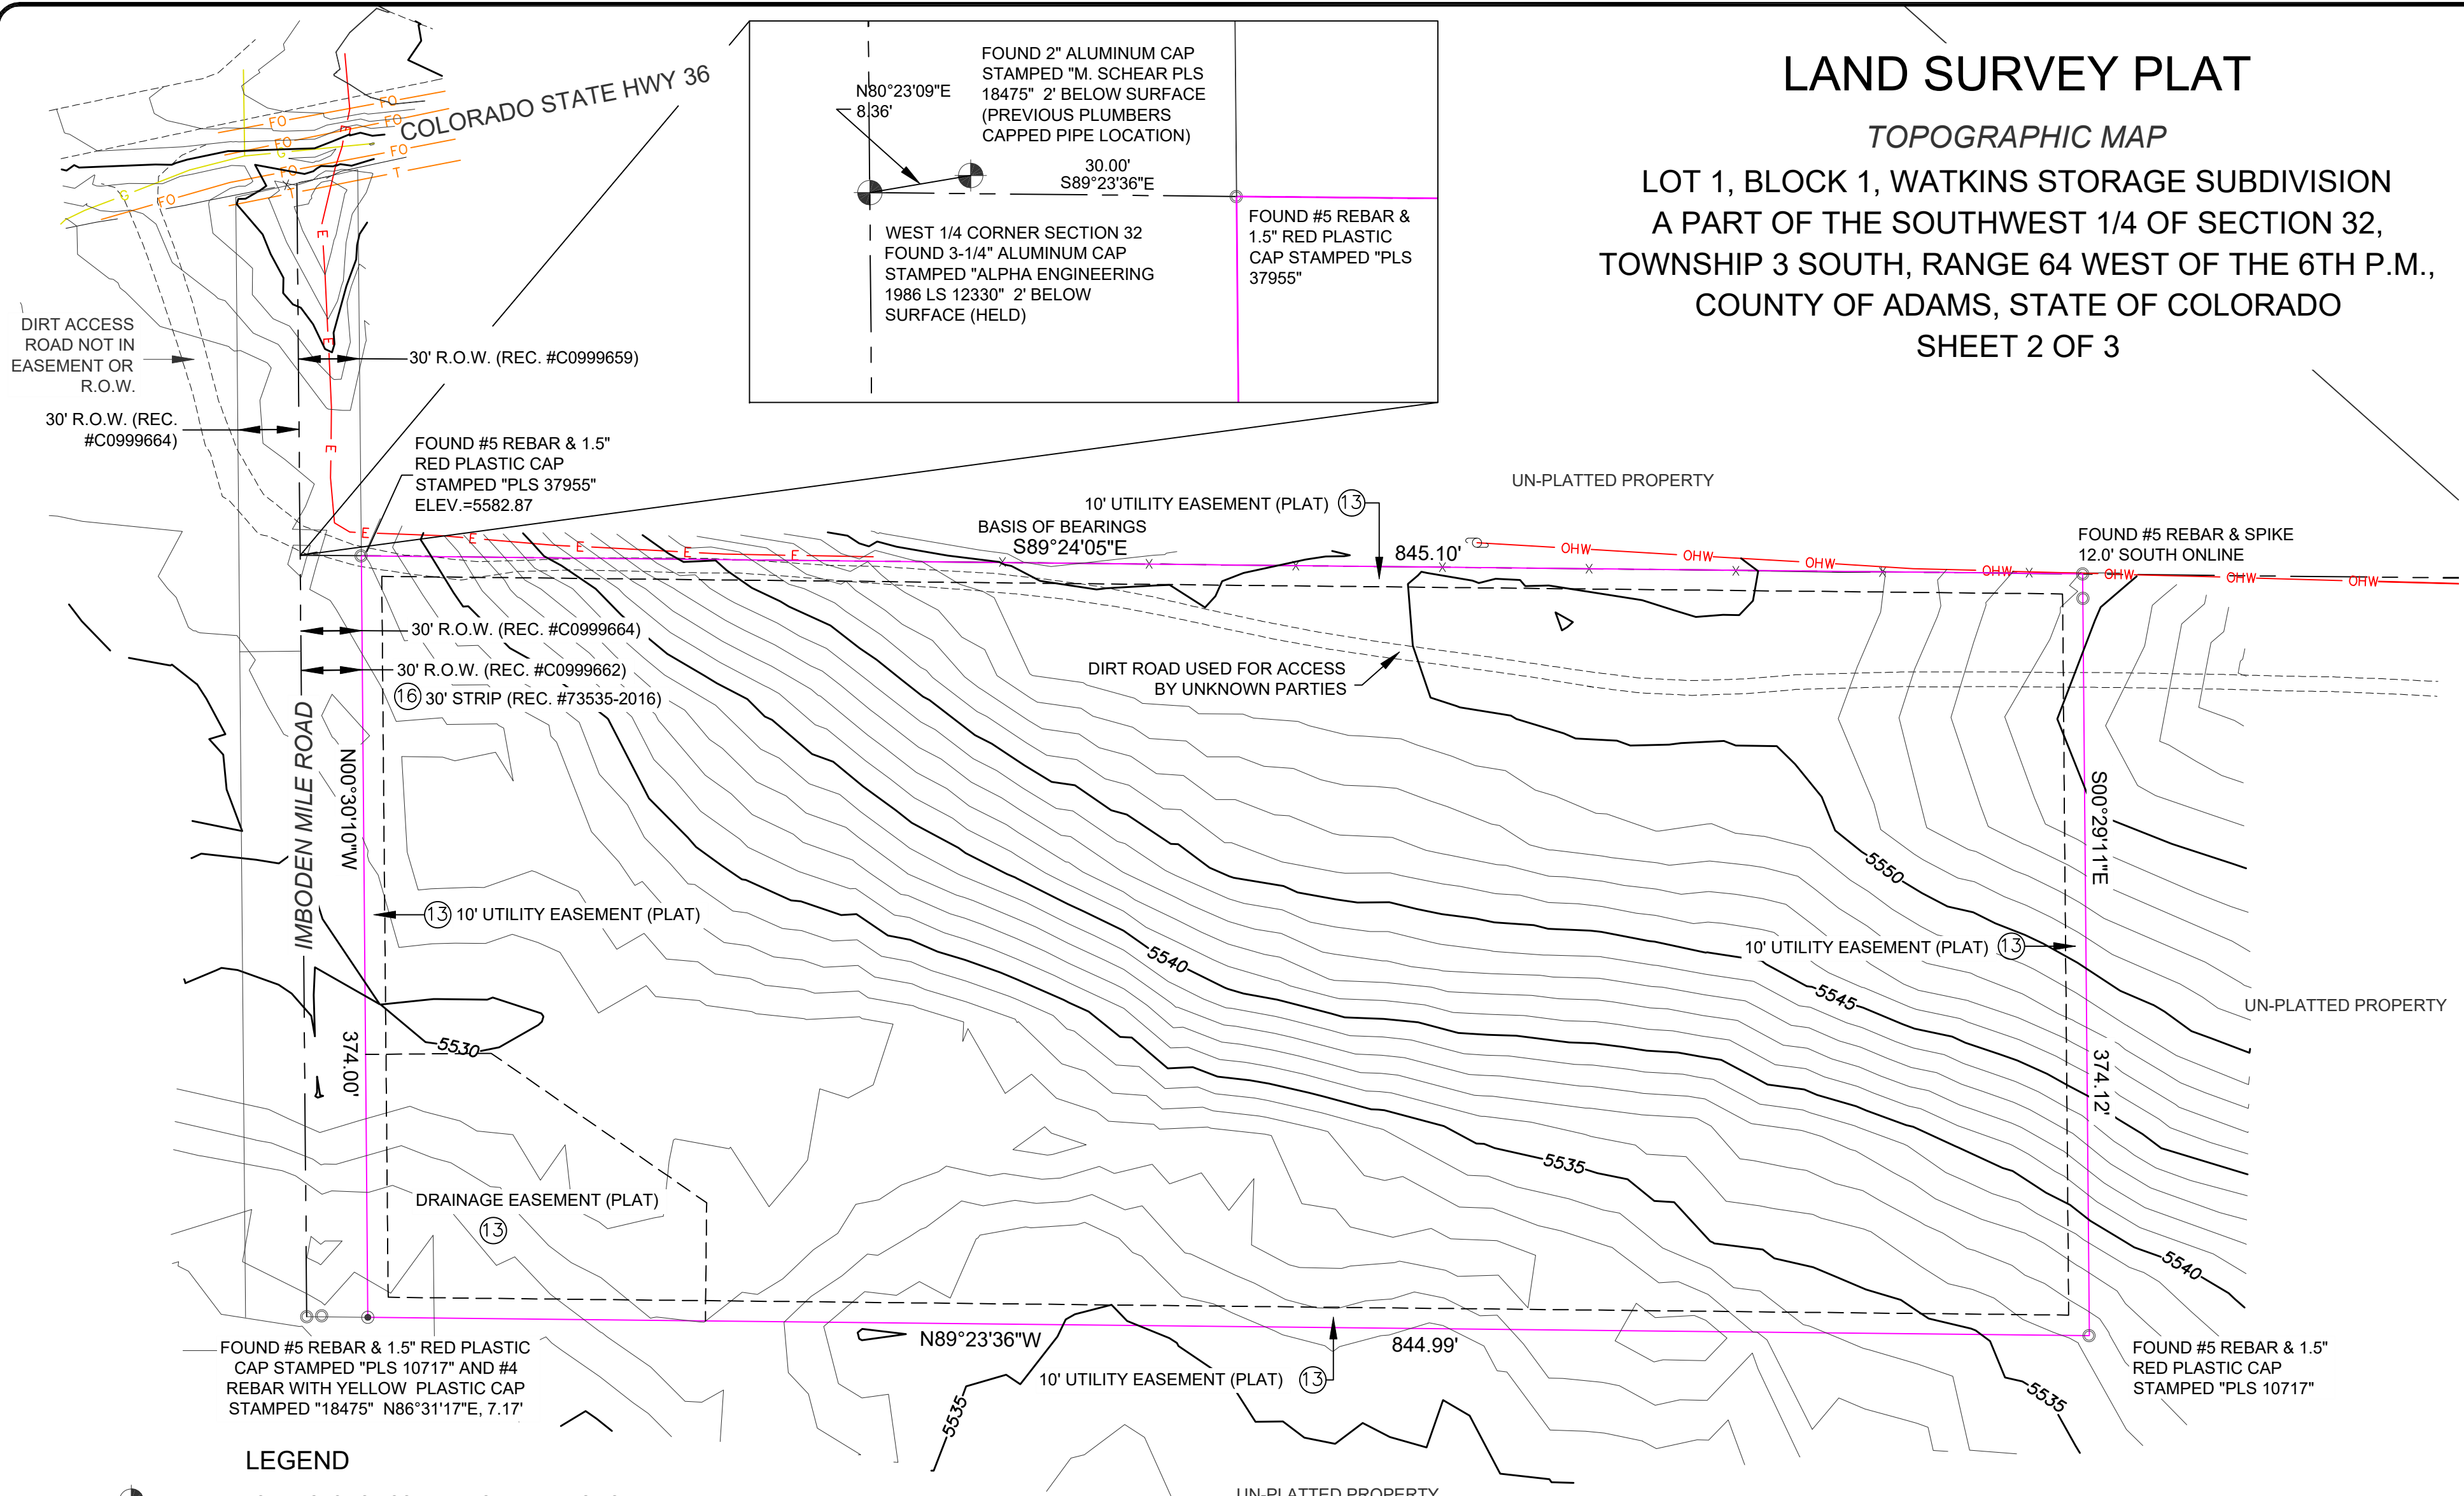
LAND SURVEY PLAT

TOPOGRAPHIC MAP

LOT 1, BLOCK 1, WATKINS STORAGE SUBDIVISION
A PART OF THE SOUTHWEST 1/4 OF SECTION 32,
TOWNSHIP 3 SOUTH, RANGE 64 WEST OF THE 6TH P.M.,
COUNTY OF ADAMS, STATE OF COLORADO
SHEET 2 OF 3

N80°23'09"E
8.36'

FOUND 2" ALUMINUM CAP STAMPED "M. SCHEAR PLS 18475" 2' BELOW SURFACE (PREVIOUS PLUMBERS CAPPED PIPE LOCATION)

30.00'
S89°23'36"E

WEST 1/4 CORNER SECTION 32 FOUND 3-1/4" ALUMINUM CAP STAMPED "ALPHA ENGINEERING 1986 LS 12330" 2' BELOW SURFACE (HELD)

FOUND #5 REBAR & 1.5" RED PLASTIC CAP STAMPED "PLS 37955"

COLORADO STATE HWY 36

FO
FO
FO
FO
FO
FO
T
E
E
E

DIRT ACCESS ROAD NOT IN EASEMENT OR R.O.W.

30' R.O.W. (REC. #C0999659)

30' R.O.W. (REC. #C0999664)

FOUND #5 REBAR & 1.5" RED PLASTIC CAP STAMPED "PLS 37955" ELEV.=5582.87

10' UTILITY EASEMENT (PLAT) 13

BASIS OF BEARINGS
S89°24'05"E

UN-PLATTED PROPERTY

845.10'

OHW OHW OHW OHW OHW OHW OHW

FOUND #5 REBAR & SPIKE 12.0' SOUTH ONLINE

30' R.O.W. (REC. #C0999664)

30' R.O.W. (REC. #C0999662)

16 30' STRIP (REC. #73535-2016)

DIRT ROAD USED FOR ACCESS BY UNKNOWN PARTIES

IMBODEN MILE ROAD

N00°30'10"W

S00°29'11"E

13 10' UTILITY EASEMENT (PLAT)

5550

5540

10' UTILITY EASEMENT (PLAT) 13

5545

UN-PLATTED PROPERTY

5530

374.00'

374.12'

5535

DRAINAGE EASEMENT (PLAT)
13

5540

N89°23'36"W

844.99'

10' UTILITY EASEMENT (PLAT) 13

5535

5535

FOUND #5 REBAR & 1.5" RED PLASTIC CAP STAMPED "PLS 10717" AND #4 REBAR WITH YELLOW PLASTIC CAP STAMPED "18475" N86°31'17"E, 7.17'

FOUND #5 REBAR & 1.5" RED PLASTIC CAP STAMPED "PLS 10717"

LEGEND

UN-PLATTED PROPERTY